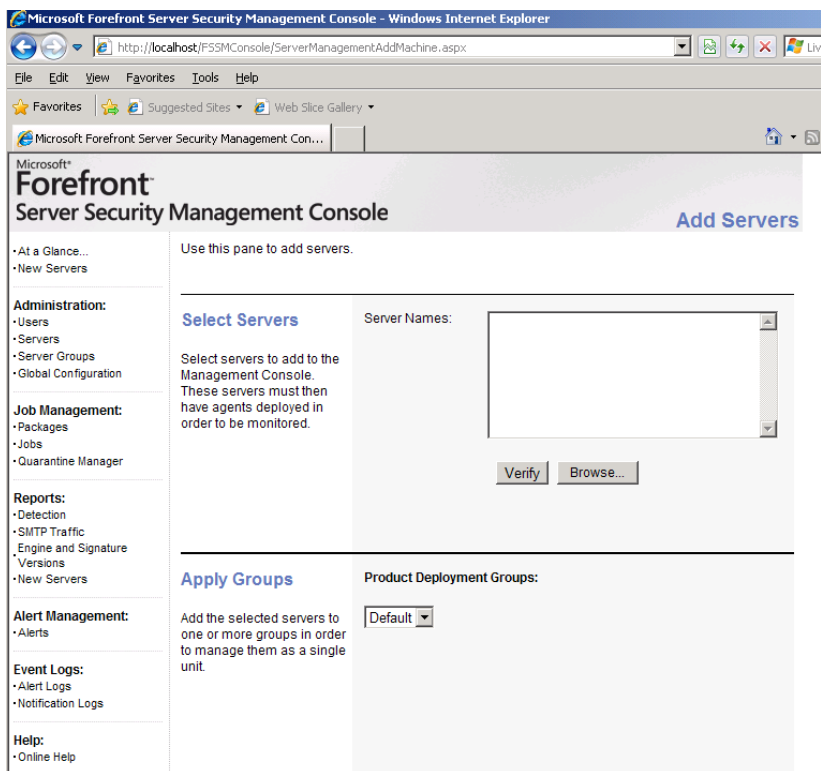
Microsoft Forefront Server Security Management Console - Windows Internet Explorer

http://localhost/FSSMConsole/ServerManagementAddMachine.aspx

Liv

File Edit View Favorites Tools Help

Favorites Suggested Sites Web Slice Gallery

Microsoft Forefront Server Security Management Con...

Microsoft®
Forefront™
Server Security Management Console

Add Servers

·At a Glance...
·New Servers

Administration:
·Users
·Servers
·Server Groups
·Global Configuration

Job Management:
·Packages
·Jobs
·Quarantine Manager

Reports:
·Detection
·SMTP Traffic
·Engine and Signature Versions
·New Servers

Alert Management:
·Alerts

Event Logs:
·Alert Logs
·Notification Logs

Help:
·Online Help

Use this pane to add servers.

Select Servers

Select servers to add to the Management Console. These servers must then have agents deployed in order to be monitored.

Server Names:

Verify Browse...

Apply Groups

Add the selected servers to one or more groups in order to manage them as a single unit.

Product Deployment Groups:

Default